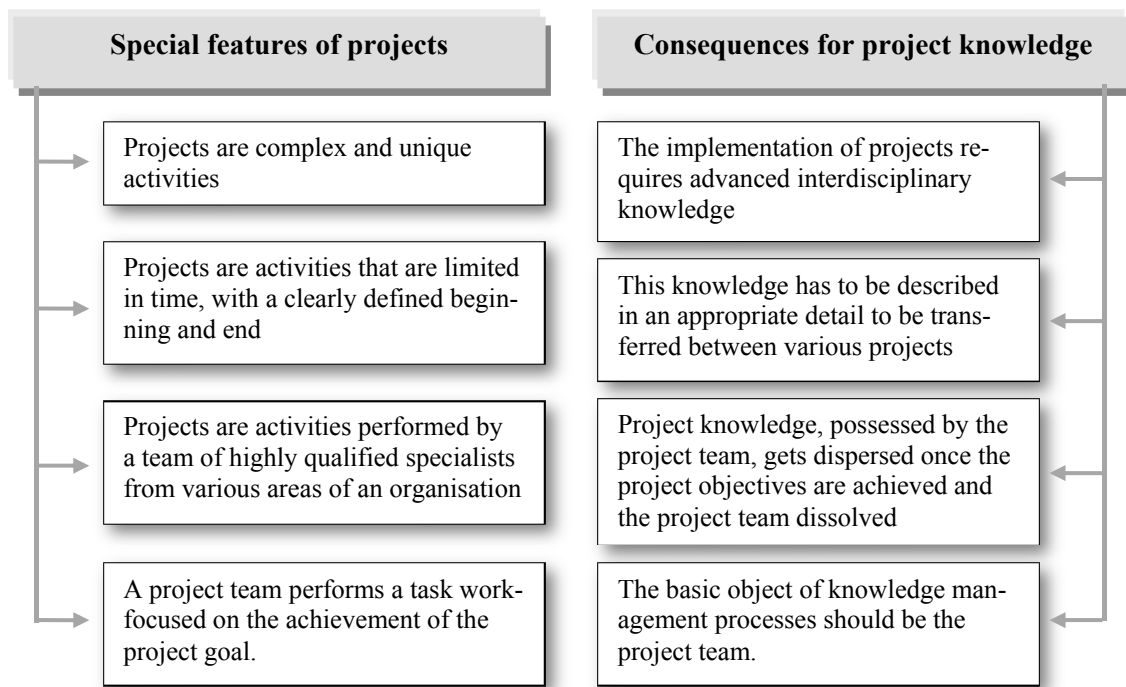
Special features of projects

Projects are complex and unique activities

Projects are activities that are limited in time, with a clearly defined beginning and end

Projects are activities performed by a team of highly qualified specialists from various areas of an organisation

A project team performs a task work-focused on the achievement of the project goal.

Consequences for project knowledge

The implementation of projects requires advanced interdisciplinary knowledge

This knowledge has to be described in an appropriate detail to be transferred between various projects

Project knowledge, possessed by the project team, gets dispersed once the project objectives are achieved and the project team dissolved

The basic object of knowledge management processes should be the project team.